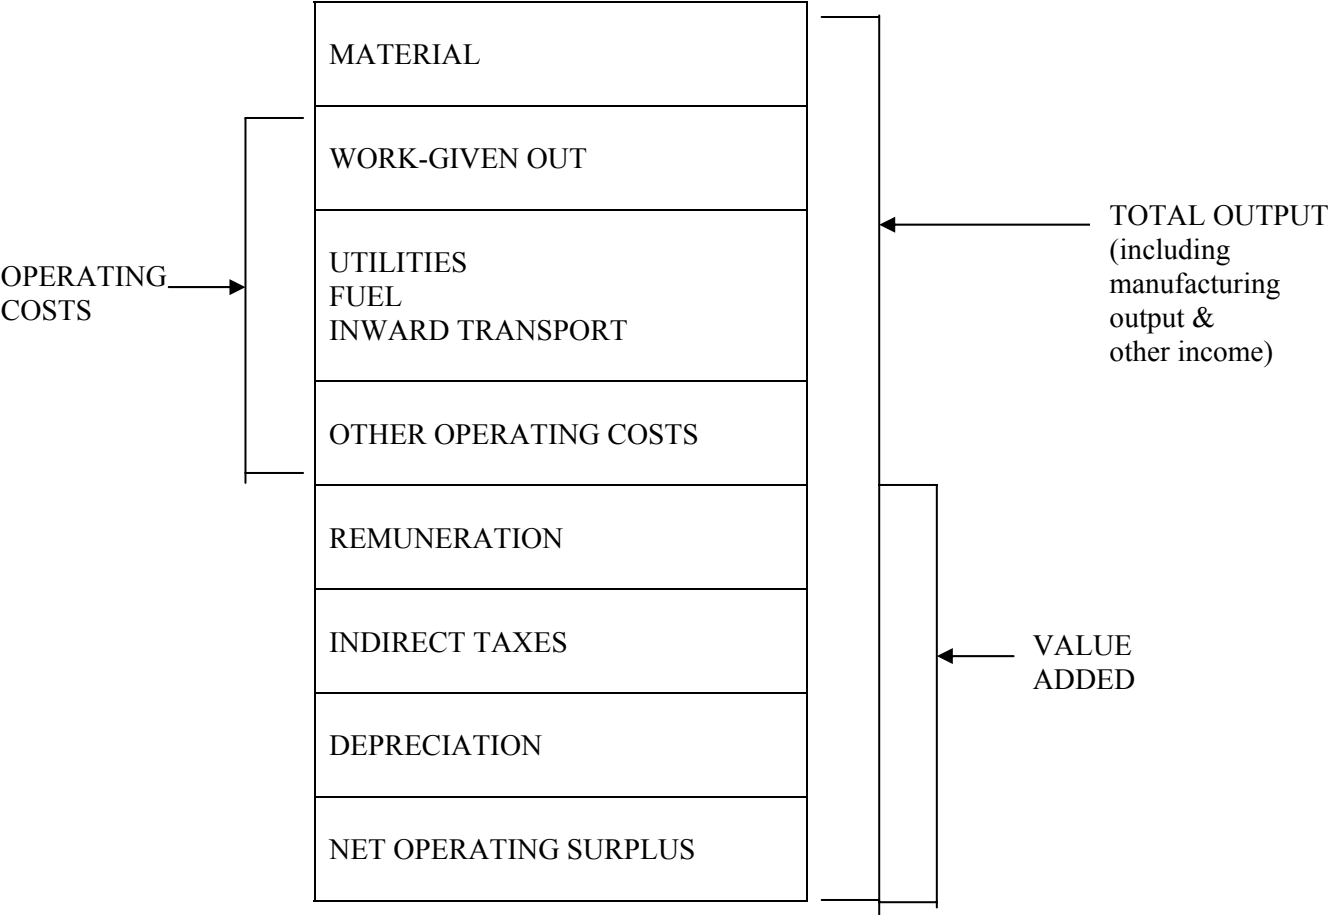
MATERIAL

WORK-GIVEN OUT

UTILITIES
FUEL
INWARD TRANSPORT

OTHER OPERATING COSTS

REMUNERATION

INDIRECT TAXES

DEPRECIATION

NET OPERATING SURPLUS

OPERATING COSTS

TOTAL OUTPUT (including manufacturing output & other income)

VALUE ADDED